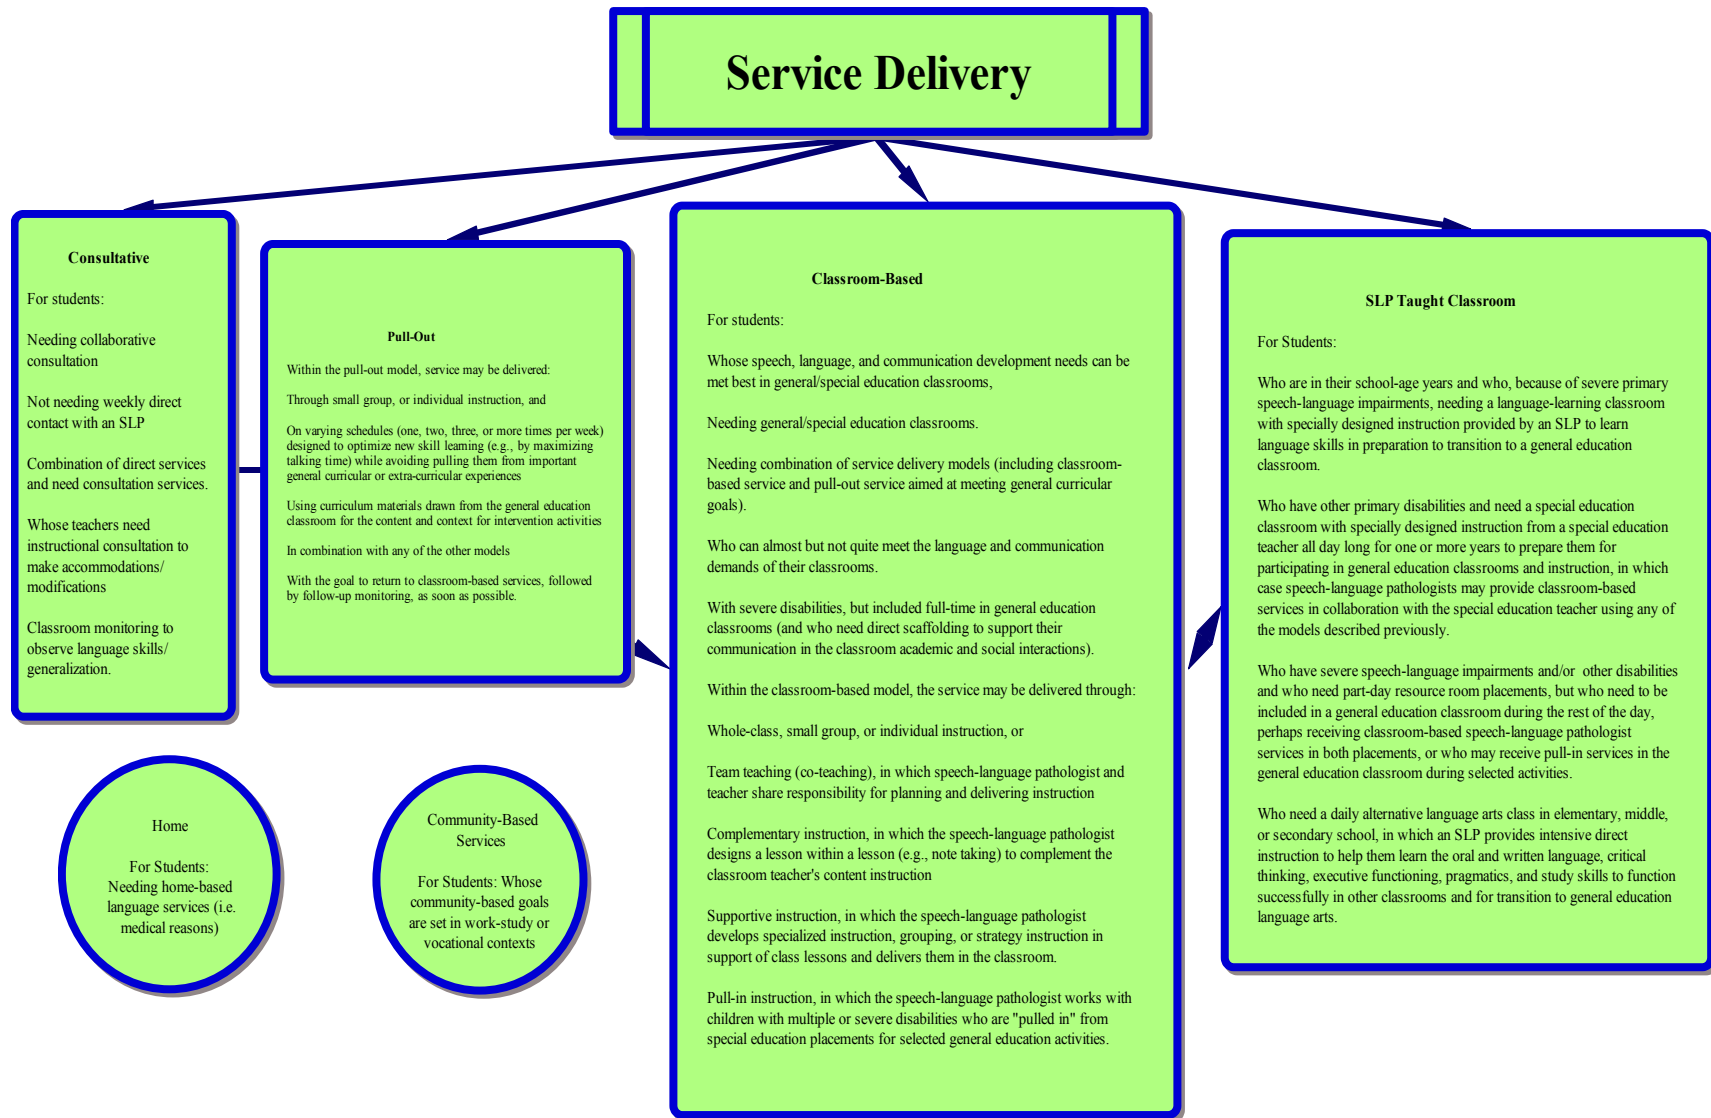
Service Delivery

Consultative

For students:

Needing collaborative consultation

Not needing weekly direct contact with an SLP

Combination of direct services and need consultation services.

Whose teachers need instructional consultation to make accommodations/ modifications

Classroom monitoring to observe language skills/ generalization.

Pull-Out

Within the pull-out model, service may be delivered:

Through small group, or individual instruction, and

On varying schedules (one, two, three, or more times per week) designed to optimize new skill learning (e.g., by maximizing talking time) while avoiding pulling them from important general curricular or extra-curricular experiences

Using curriculum materials drawn from the general education classroom for the content and context for intervention activities

In combination with any of the other models

With the goal to return to classroom-based services, followed by follow-up monitoring, as soon as possible.

Classroom-Based

For students:

Whose speech, language, and communication development needs can be met best in general/special education classrooms,

Needing general/special education classrooms.

Needing combination of service delivery models (including classroom-based service and pull-out service aimed at meeting general curricular goals).

Who can almost but not quite meet the language and communication demands of their classrooms.

With severe disabilities, but included full-time in general education classrooms (and who need direct scaffolding to support their communication in the classroom academic and social interactions).

Within the classroom-based model, the service may be delivered through:

Whole-class, small group, or individual instruction, or

Team teaching (co-teaching), in which speech-language pathologist and teacher share responsibility for planning and delivering instruction

Complementary instruction, in which the speech-language pathologist designs a lesson within a lesson (e.g., note taking) to complement the classroom teacher's content instruction

Supportive instruction, in which the speech-language pathologist develops specialized instruction, grouping, or strategy instruction in support of class lessons and delivers them in the classroom.

Pull-in instruction, in which the speech-language pathologist works with children with multiple or severe disabilities who are "pulled in" from special education placements for selected general education activities.

SLP Taught Classroom

For Students:

Who are in their school-age years and who, because of severe primary speech-language impairments, needing a language-learning classroom with specially designed instruction provided by an SLP to learn language skills in preparation to transition to a general education classroom.

Who have other primary disabilities and need a special education classroom with specially designed instruction from a special education teacher all day long for one or more years to prepare them for participating in general education classrooms and instruction, in which case speech-language pathologists may provide classroom-based services in collaboration with the special education teacher using any of the models described previously.

Who have severe speech-language impairments and/or other disabilities and who need part-day resource room placements, but who need to be included in a general education classroom during the rest of the day, perhaps receiving classroom-based speech-language pathologist services in both placements, or who may receive pull-in services in the general education classroom during selected activities.

Who need a daily alternative language arts class in elementary, middle, or secondary school, in which an SLP provides intensive direct instruction to help them learn the oral and written language, critical thinking, executive functioning, pragmatics, and study skills to function successfully in other classrooms and for transition to general education language arts.

Home

For Students: Needing home-based language services (i.e. medical reasons)

Community-Based Services

For Students: Whose community-based goals are set in work-study or vocational contexts